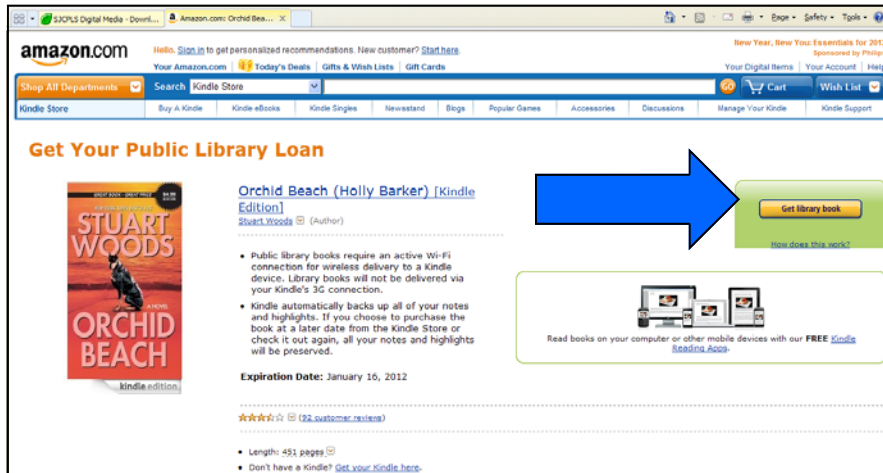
SJCPLS Digital Media - Downl... | Amazon.com: Orchid Bea... ×

Page ▾ Safety ▾ Tools ▾

amazon.com

Hello. Sign in to get personalized recommendations. New customer? Start here.

New Year, New You: Essentials for 201
Sponsored by Philip

Your Amazon.com | Today's Deals | Gifts & Wish Lists | Gift Cards

Your Digital Items | Your Account | Help

Shop All Departments | Search Kindle Store | GO | Cart | Wish List

Kindle Store | Buy A Kindle | Kindle eBooks | Kindle Singles | Newsstand | Blogs | Popular Games | Accessories | Discussions | Manage Your Kindle | Kindle Support

Get Your Public Library Loan

STUART WOODS
ORCHID BEACH
A NOVEL
kindle edition

Orchid Beach (Holly Barker) [Kindle Edition]
Stuart Woods (Author)

• Public library books require an active Wi-Fi connection for wireless delivery to a Kindle device. Library books will not be delivered via your Kindle's 3G connection.

• Kindle automatically backs up all of your notes and highlights. If you choose to purchase the book at a later date from the Kindle Store or check it out again, all your notes and highlights will be preserved.

Expiration Date: January 16, 2012

(92 customer reviews)

• Length: 451 pages
• Don't have a Kindle? Get your Kindle here.

Get library book

How does this work?

Read books on your computer or other mobile devices with our FREE Kindle Reading Apps.